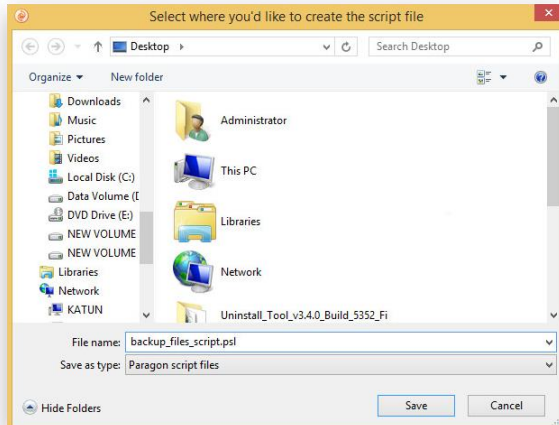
Select where you'd like to create the script file

Desktop

Search Desktop

Organize ▾ New folder

Downloads
Music
Pictures
Videos
Local Disk (C:)
Data Volume (D
DVD Drive (E:)
NEW VOLUME
NEW VOLUME
Libraries
Network
KATUN

Administrator
This PC
Libraries
Network
Uninstall_Tool_v3.4.0_Build_5352_Fi

File name: backup_files_script.psl
Save as type: Paragon script files

Hide Folders

Save Cancel